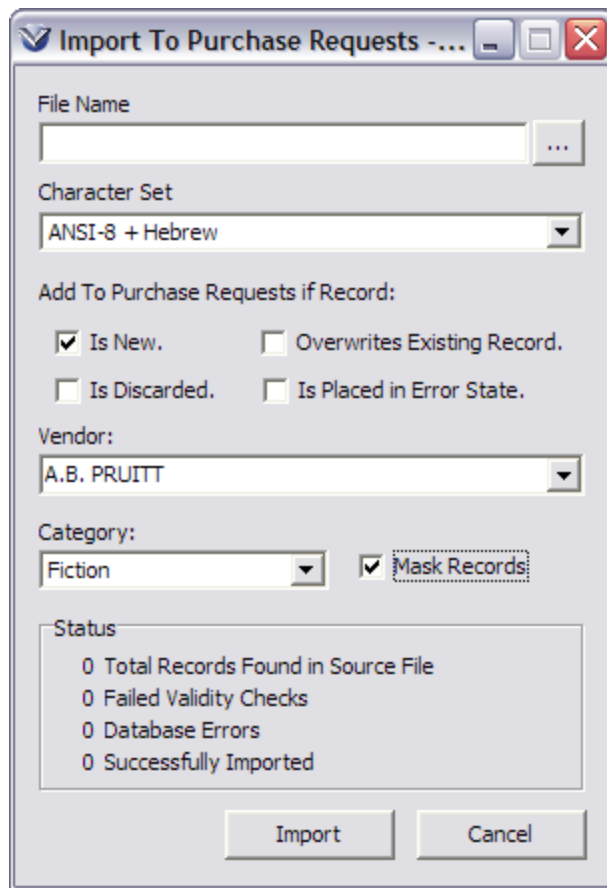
Import To Purchase Requests -...

File Name

...

Character Set

ANSI-8 + Hebrew

Add To Purchase Requests if Record:

Is New.

Overwrites Existing Record.

Is Discarded.

Is Placed in Error State.

Vendor:

A.B. PRUITT

Category:

Fiction

Mask Records

Status

0 Total Records Found in Source File

0 Failed Validity Checks

0 Database Errors

0 Successfully Imported

Import

Cancel